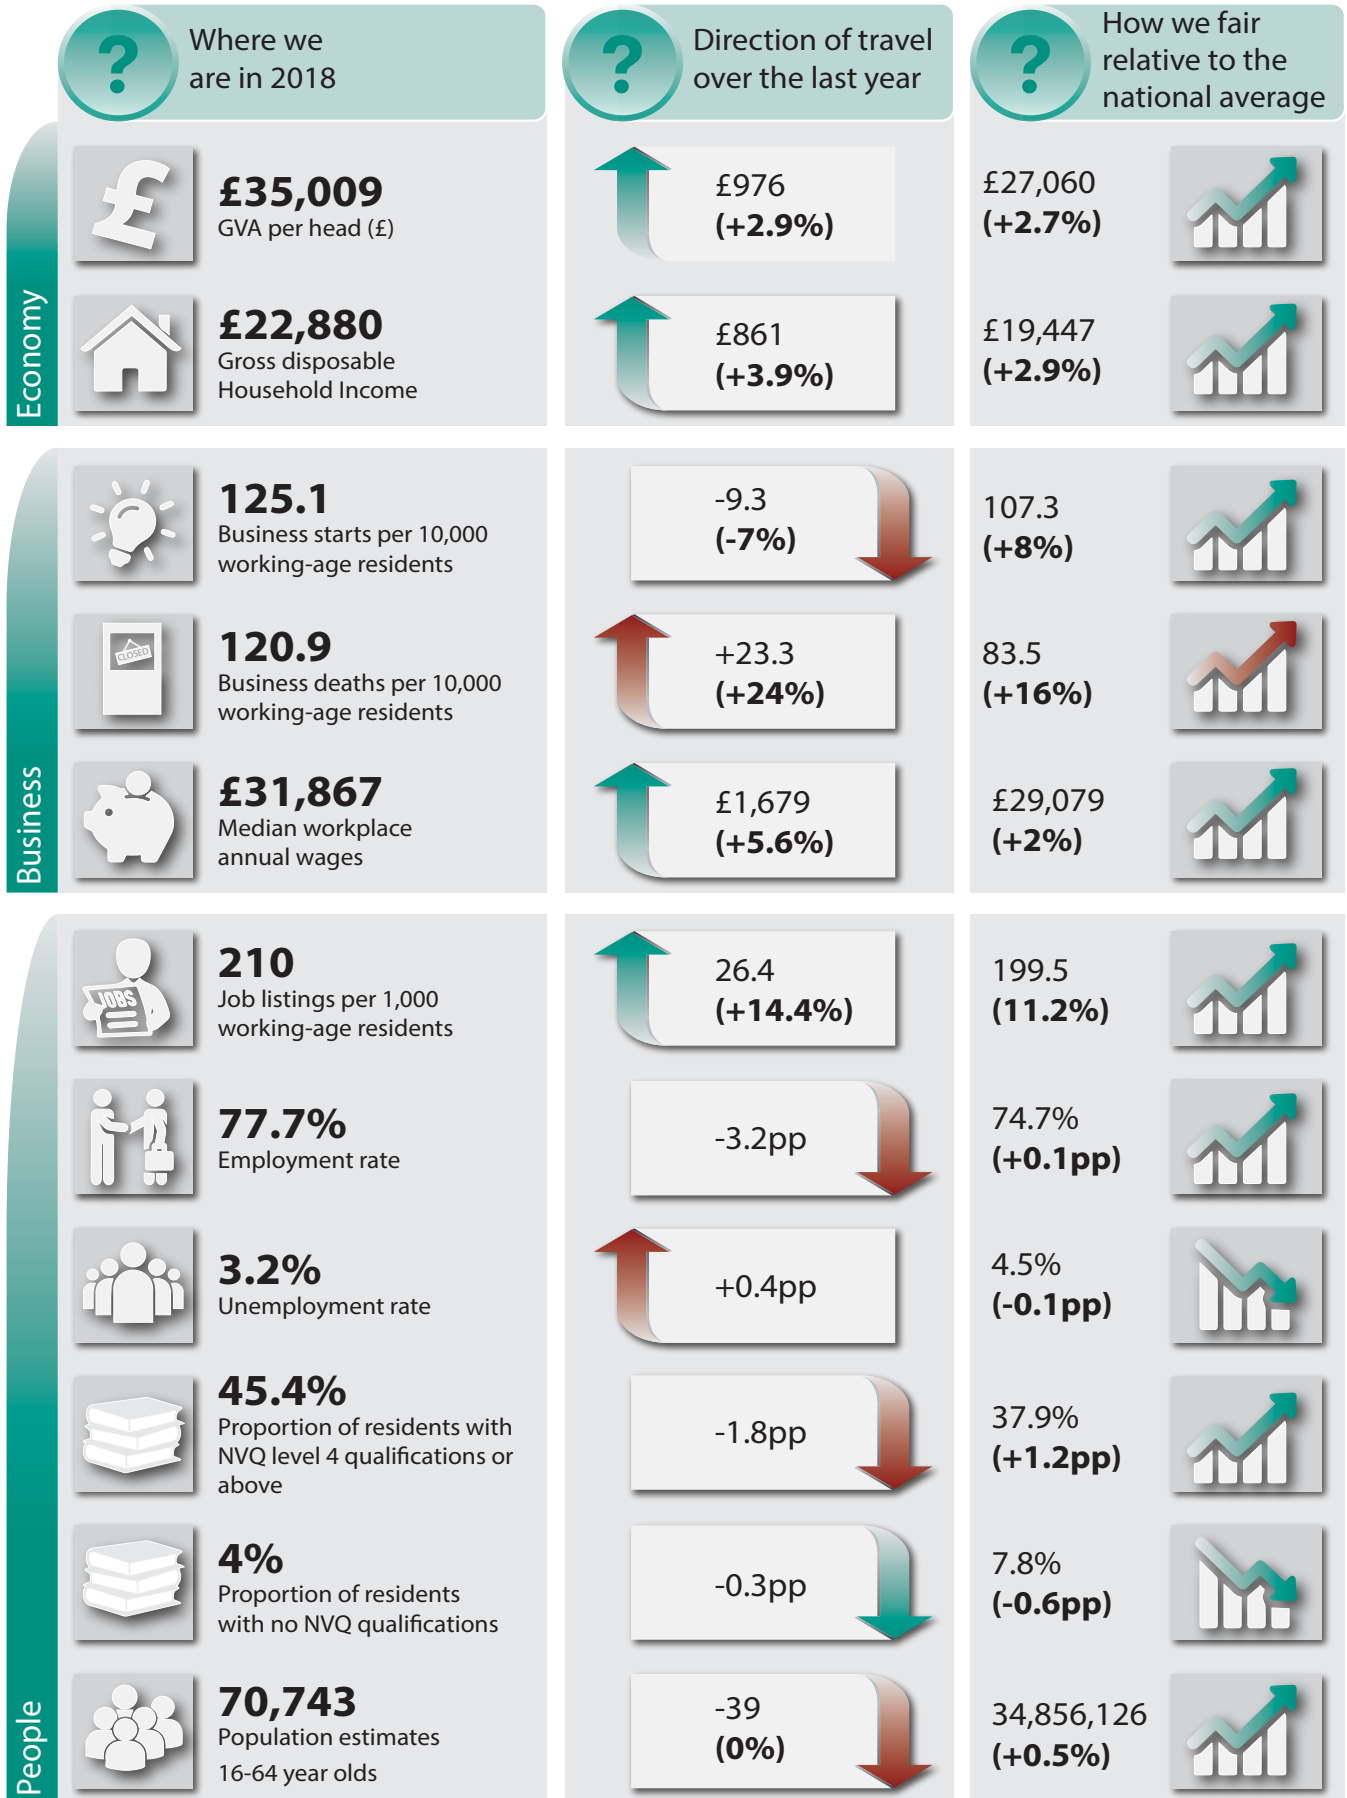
?
Where we are in 2018

?
Direction of travel over the last year

?
How we fair relative to the national average

Economy

£35,009
GVA per head (£)
£976
(+2.9%)
£27,060
(+2.7%)

£22,880
Gross disposable Household Income
£861
(+3.9%)
£19,447
(+2.9%)

Business

125.1
Business starts per 10,000 working-age residents
-9.3
(-7%)
107.3
(+8%)

CLOSED
120.9
Business deaths per 10,000 working-age residents
+23.3
(+24%)
83.5
(+16%)

£31,867
Median workplace annual wages
£1,679
(+5.6%)
£29,079
(+2%)

People

JOBS
210
Job listings per 1,000 working-age residents
26.4
(+14.4%)
199.5
(11.2%)

77.7%
Employment rate
-3.2pp
74.7%
(+0.1pp)

3.2%
Unemployment rate
+0.4pp
4.5%
(-0.1pp)

45.4%
Proportion of residents with NVQ level 4 qualifications or above
-1.8pp
37.9%
(+1.2pp)

4%
Proportion of residents with no NVQ qualifications
-0.3pp
7.8%
(-0.6pp)

70,743
Population estimates 16-64 year olds
-39
(0%)
34,856,126
(+0.5%)